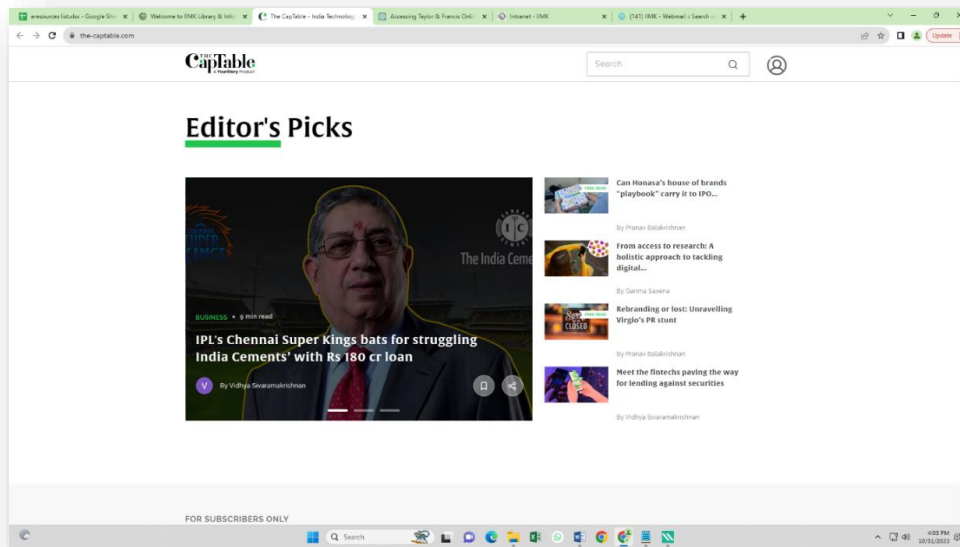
eresources listxlsx - Google She | Welcome to IIMK Library & Info | The CapTable - India Technolog | Accessing Taylor & Francis Onli | Intranet - IIMK | (141) IIMK - Webmail :: Search | +

the-captable.com

Update

THE CapTable A Yourthory Product

Search

Editor's Picks

SUPER KINGS

The India Ceme

BUSINESS • 9 min read

IPL's Chennai Super Kings bats for struggling India Cements' with Rs 180 cr loan

V By Vidhya Sivaramakrishnan

FREE READ

Can Honasa's house of brands "playbook" carry it to IPO...

By Pranav Balakrishnan

From access to research: A holistic approach to tackling digital...

By Garima Saxena

FREE READ

CLOSED

Rebranding or lost: Unravelling Virgio's PR stunt

By Pranav Balakrishnan

Meet the fintechs paving the way for lending against securities

By Vidhya Sivaramakrishnan

FOR SUBSCRIBERS ONLY

Search

4:03 PM 10/31/2023